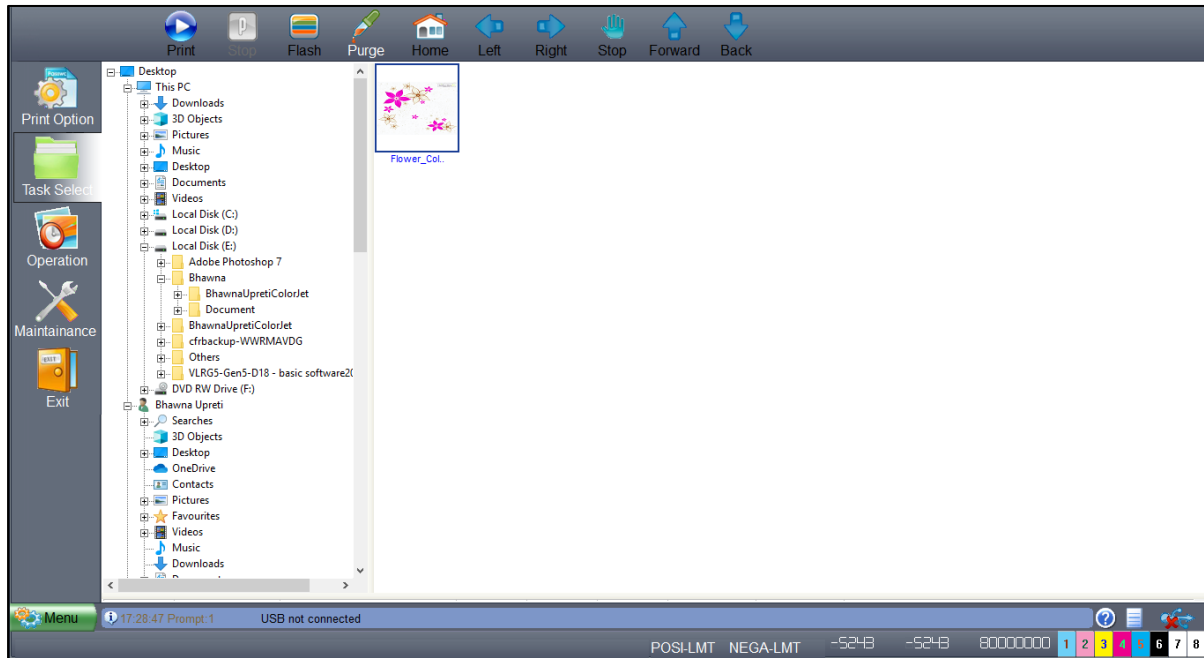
Print Stop Flash Purge Home Left Right Stop Forward Back

Print Option
Task Select
Operation
Maintainance
Exit

Desktop
This PC
Downloads
3D Objects
Pictures
Music
Desktop
Documents
Videos
Local Disk (C:)
Local Disk (D:)
Local Disk (E:)
Adobe Photoshop 7
Bhawna
BhawnaUpretiColorJet
Document
BhawnaUpretiColorJet
cfrbackup-WWRMAVDG
Others
VLRG5-Gen5-D18 - basic software20
DVD RW Drive (F:)
Bhawna Upreti
Searches
3D Objects
Desktop
OneDrive
Contacts
Pictures
Favourites
Videos
Music
Downloads

Flower_Col..

Menu
17:28:47 Prompt:1 USB not connected

POSI-LMT NEGA-LMT -5243 -5243 80000000 1 2 3 4 5 6 7 8